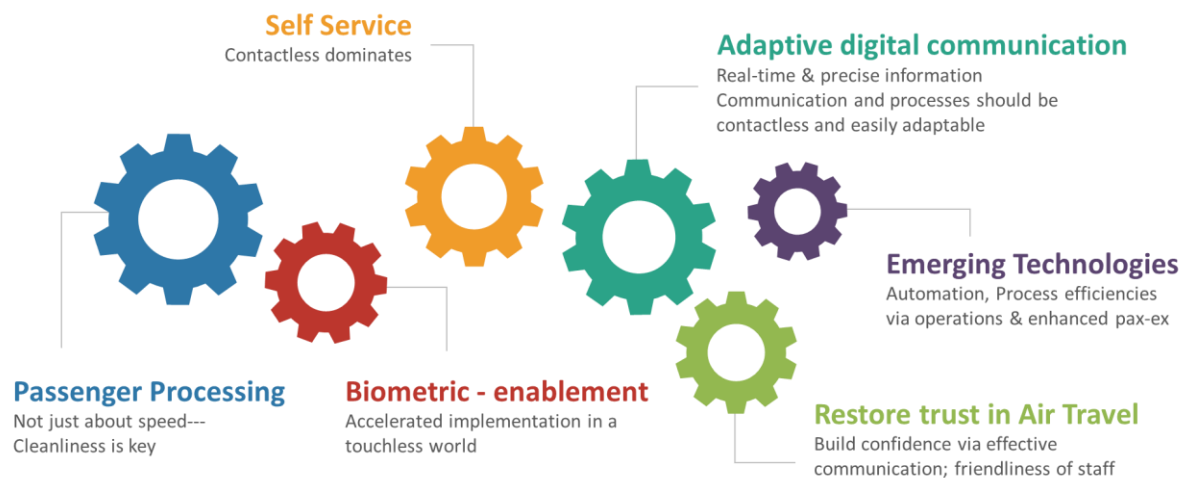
Self Service
Contactless dominates

Adaptive digital communication
Real-time & precise information
Communication and processes should be contactless and easily adaptable

Emerging Technologies
Automation, Process efficiencies via operations & enhanced pax-ex

Passenger Processing
Not just about speed---
Cleanliness is key

Biometric - enablement
Accelerated implementation in a touchless world

Restore trust in Air Travel
Build confidence via effective communication; friendliness of staff